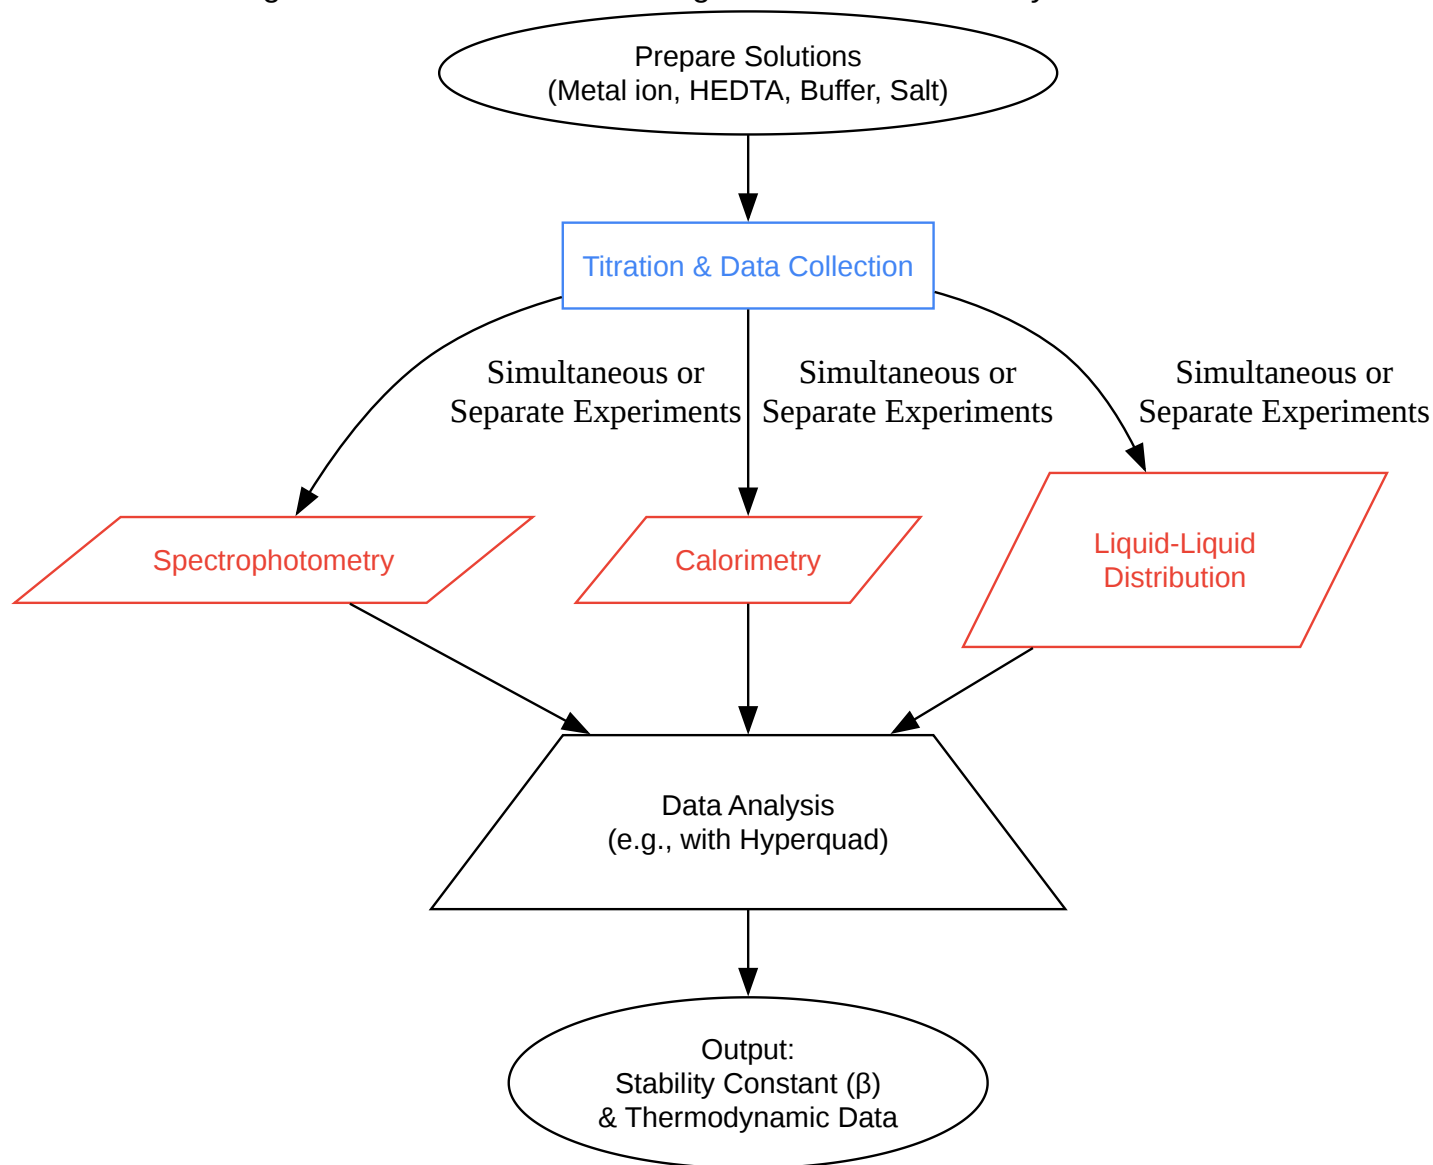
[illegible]

Prepare Solutions
(Metal ion, HEDTA, Buffer, Salt)

Titration & Data Collection

Simultaneous or
Separate Experiments

Simultaneous or
Separate Experiments

Simultaneous or
Separate Experiments

Spectrophotometry

Calorimetry

Liquid-Liquid
Distribution

Data Analysis
(e.g., with Hyperquad)

Output:
Stability Constant (β)
& Thermodynamic Data